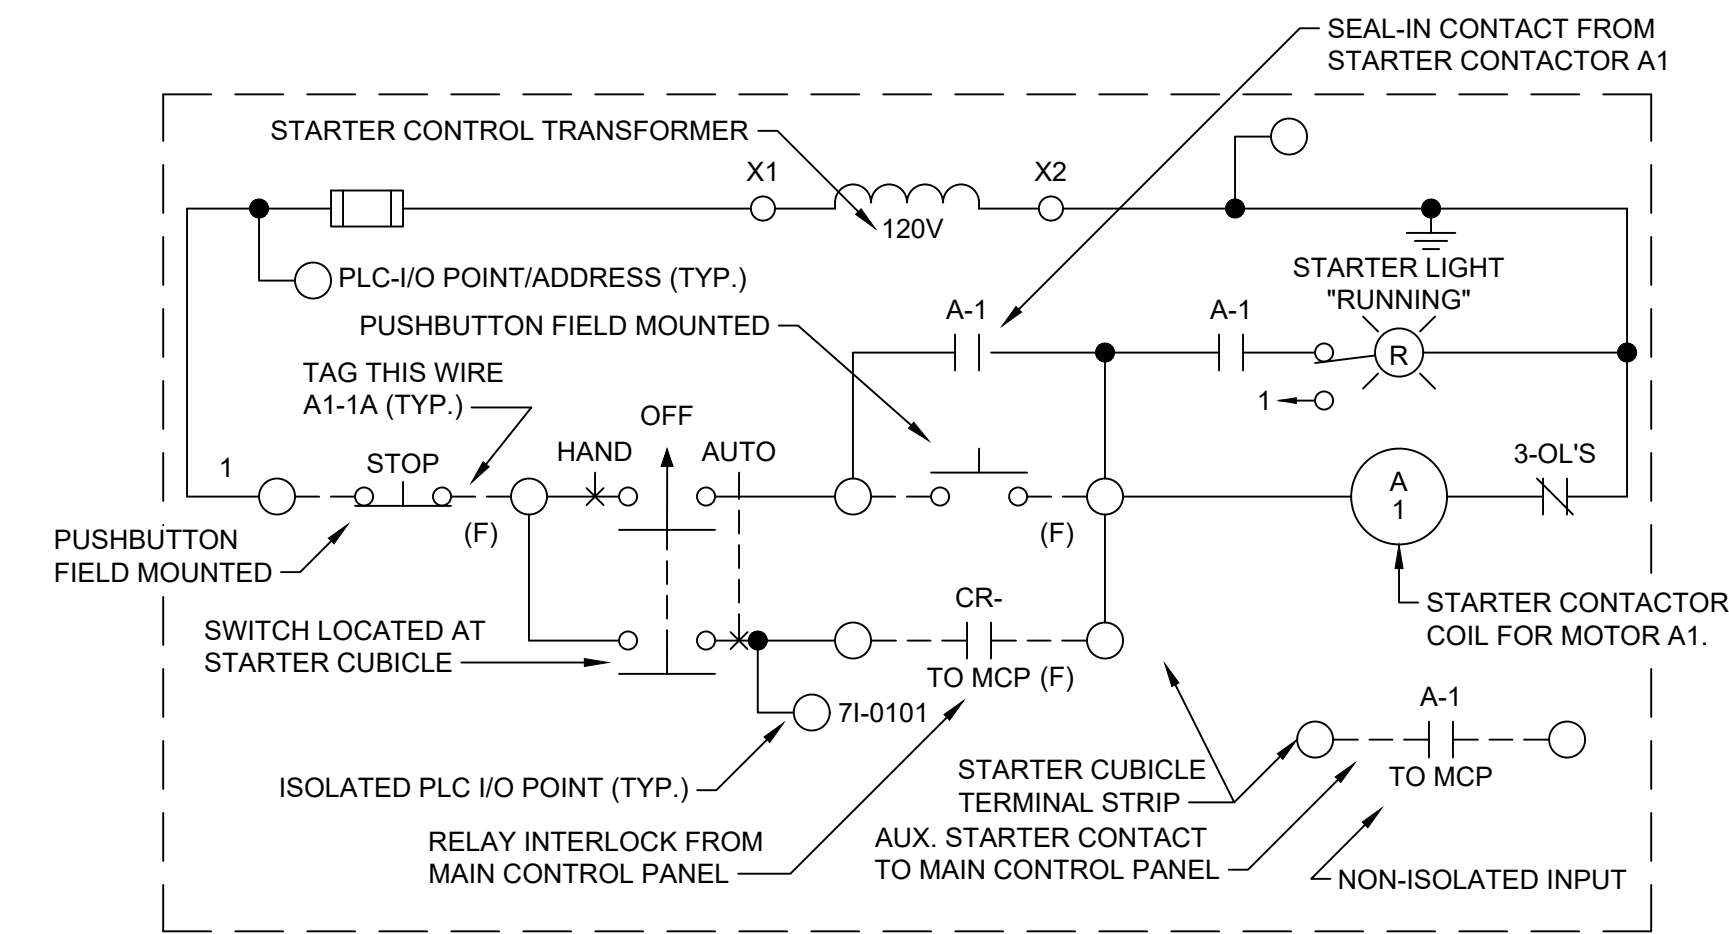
SEAL-IN CONTACT FROM STARTER CONTACTOR A1

STARTER CONTROL TRANSFORMER

X1

X2

120V

PLC-I/O POINT/ADDRESS (TYP.)

STARTER LIGHT "RUNNING"

A-1

A-1

R

PUSHBUTTON FIELD MOUNTED

TAG THIS WIRE A1-1A (TYP.)

1

OFF

HAND

AUTO

1

STOP

3-OL'S

A 1

(F)

(F)

PUSHBUTTON FIELD MOUNTED

CR-

SWITCH LOCATED AT STARTER CUBICLE

STARTER CONTACTOR COIL FOR MOTOR A1.

TO MCP (F)

7I-0101

A-1

ISOLATED PLC I/O POINT (TYP.)

STARTER CUBICLE TERMINAL STRIP

TO MCP

RELAY INTERLOCK FROM MAIN CONTROL PANEL

AUX. STARTER CONTACT TO MAIN CONTROL PANEL

NON-ISOLATED INPUT